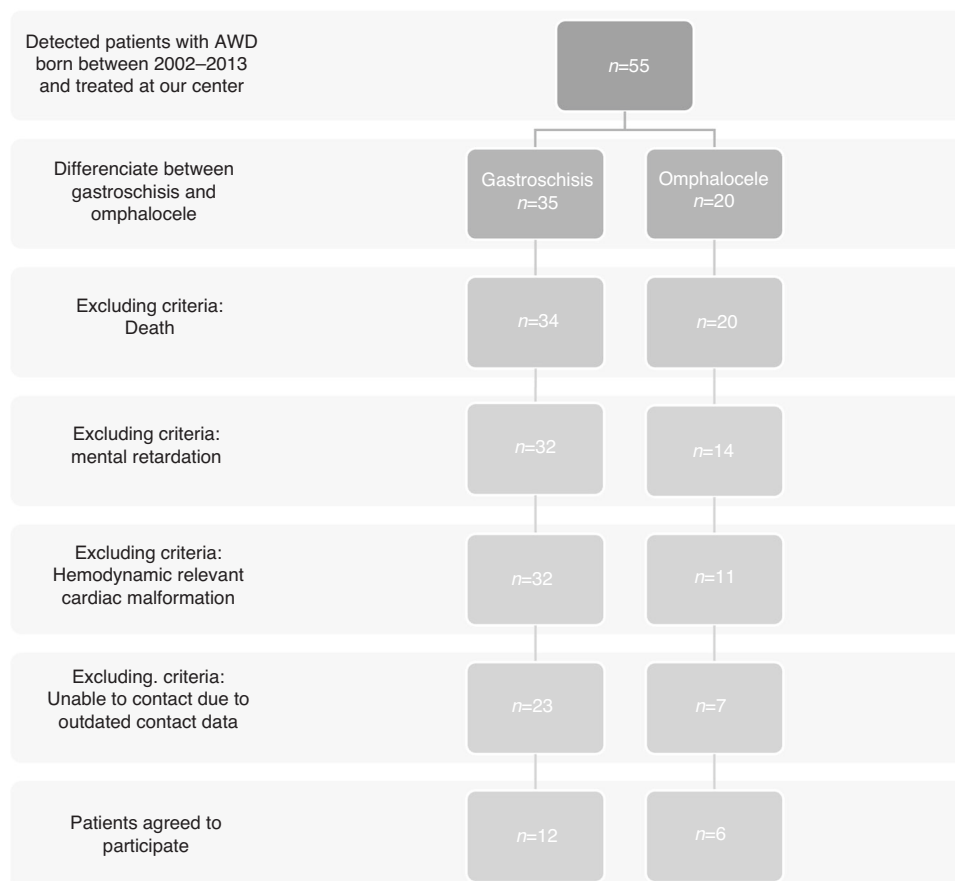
Detected patients with AWD born between 2002–2013 and treated at our center

$n$=55

Differenciate between gastroschisis and omphalocele

Gastroschisis $n$=35

Omphalocele $n$=20

Excluding criteria: Death

$n$=34

$n$=20

Excluding criteria: mental retardation

$n$=32

$n$=14

Excluding criteria: Hemodynamic relevant cardiac malformation

$n$=32

$n$=11

Excluding. criteria: Unable to contact due to outdated contact data

$n$=23

$n$=7

Patients agreed to participate

$n$=12

$n$=6